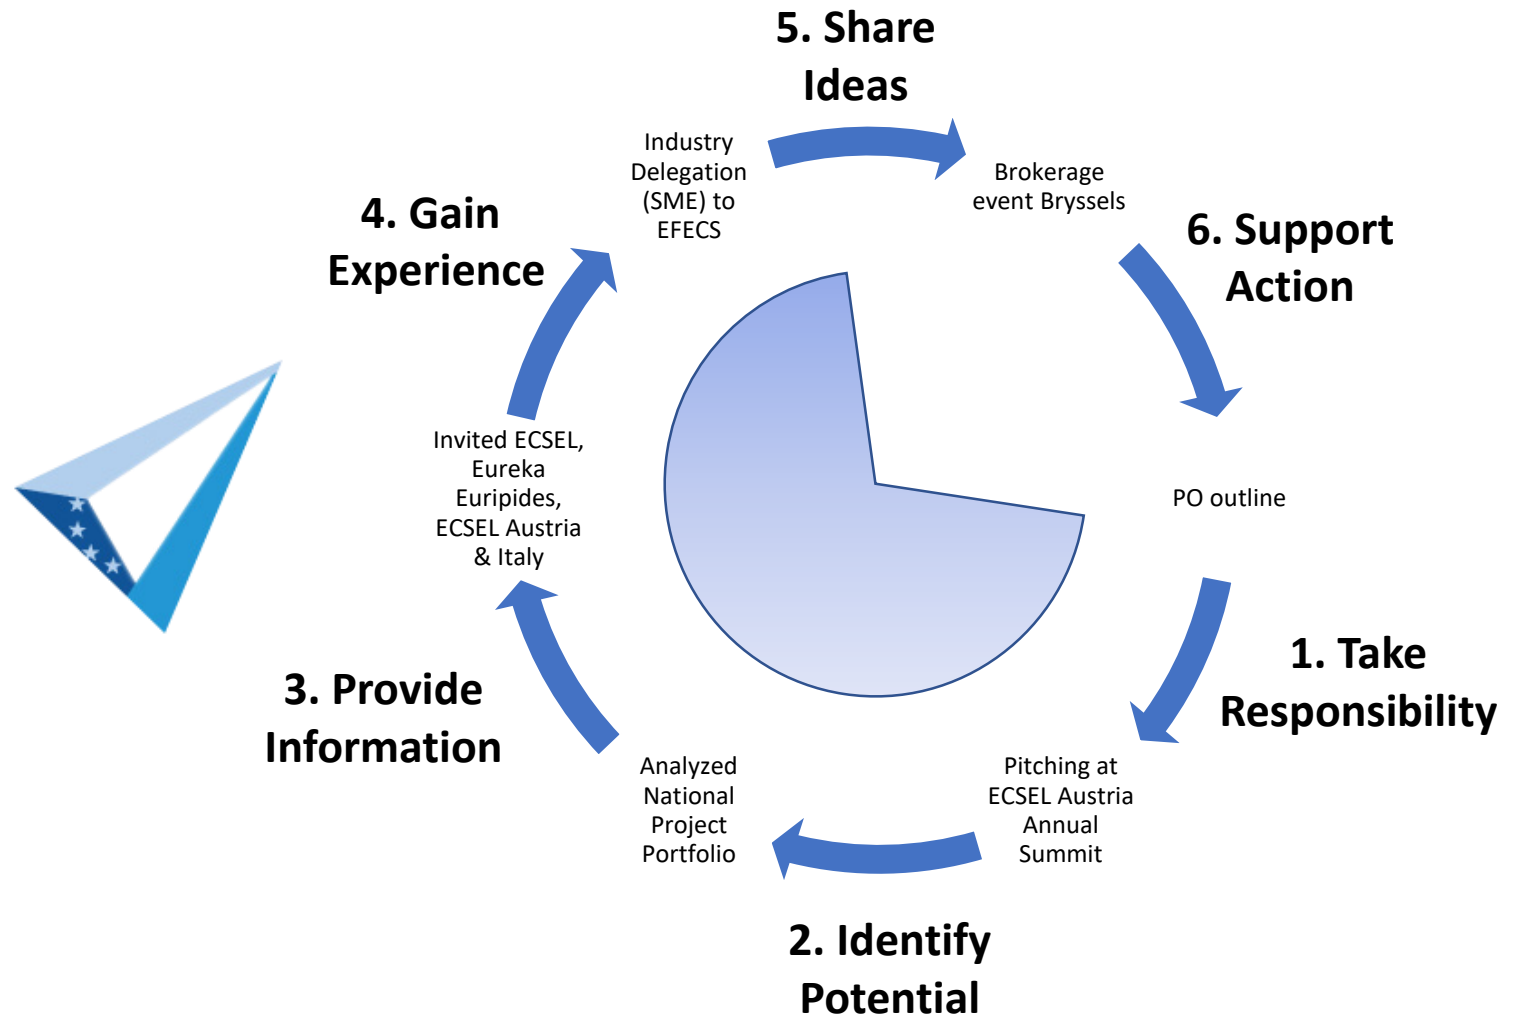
5. Share Ideas

Industry Delegation (SME) to EFECS

Brokerage event Bryssels

4. Gain Experience

6. Support Action

Invited ECSEL, Eureka Euripides, ECSEL Austria & Italy

PO outline

1. Take Responsibility

3. Provide Information

Analyzed National Project Portfolio

Pitching at ECSEL Austria Annual Summit

2. Identify Potential